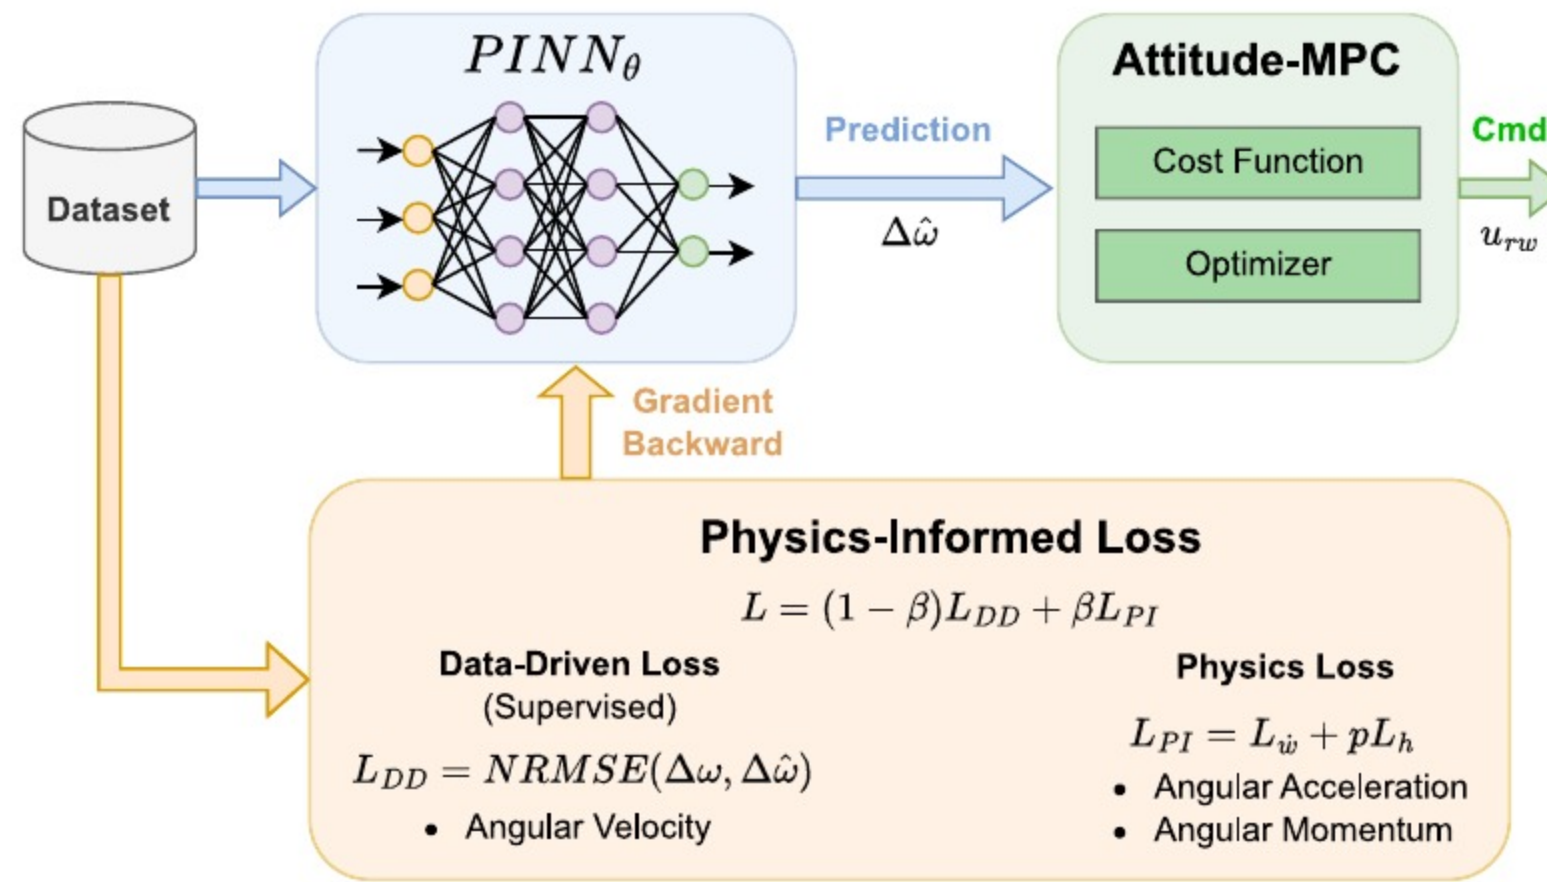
Dataset

$PINN_\theta$

Prediction

$\Delta\hat{\omega}$

Attitude-MPC

Cost Function

Optimizer

Cmd

$u_{rw}$

Gradient Backward

Physics-Informed Loss

$L = (1-\beta)L_{DD} + \beta L_{PI}$

Data-Driven Loss
(Supervised)

$L_{DD} = NRMSE(\Delta\omega, \Delta\hat{\omega})$

• Angular Velocity

Physics Loss

$L_{PI} = L_{\dot{w}} + pL_h$

• Angular Acceleration
• Angular Momentum